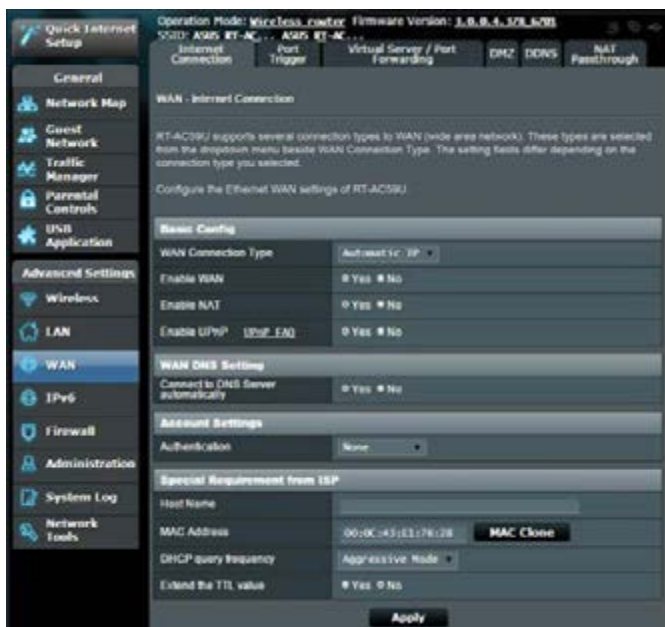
Quick Internet Setup

General

Network Map

Guest Network

Traffic Manager

Parental Controls

USB Application

Advanced Settings

Wireless

LAN

WAN

IPv6

Firewall

Administration

System Log

Network Tools

Operation Mode: Wireless router Firmware Version: 3.0.0.4.378.6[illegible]
SSID: ASUS RT-AC... ASUS RT-AC...

Internet Connection | Port Trigger | Virtual Server / Port Forwarding | DMZ | DDNS | NAT Passthrough

WAN - Internet Connection

RT-AC59U supports several connection types to WAN (wide area network). These types are selected from the dropdown menu beside WAN Connection Type. The setting fields differ depending on the connection type you selected.

Configure the Ethernet WAN settings of RT-AC59U.

Basic Config

| | |
|---|---|
| WAN Connection Type | Automatic IP |
| Enable WAN | Yes No |
| Enable NAT | Yes No |
| Enable UPnP UPnP FAQ | Yes No |

WAN DNS Setting

| | |
|---|---|
| Connect to DNS Server automatically | Yes No |

Account Settings

| | |
|---|---|
| Authentication | None |

Special Requirement from ISP

| | |
|---|---|
| Host Name | |
| MAC Address | 00:0C:43:E1:76:28 MAC Clone |
| DHCP query frequency | Aggressive Mode |
| Extend the TTL value | Yes No |

Apply